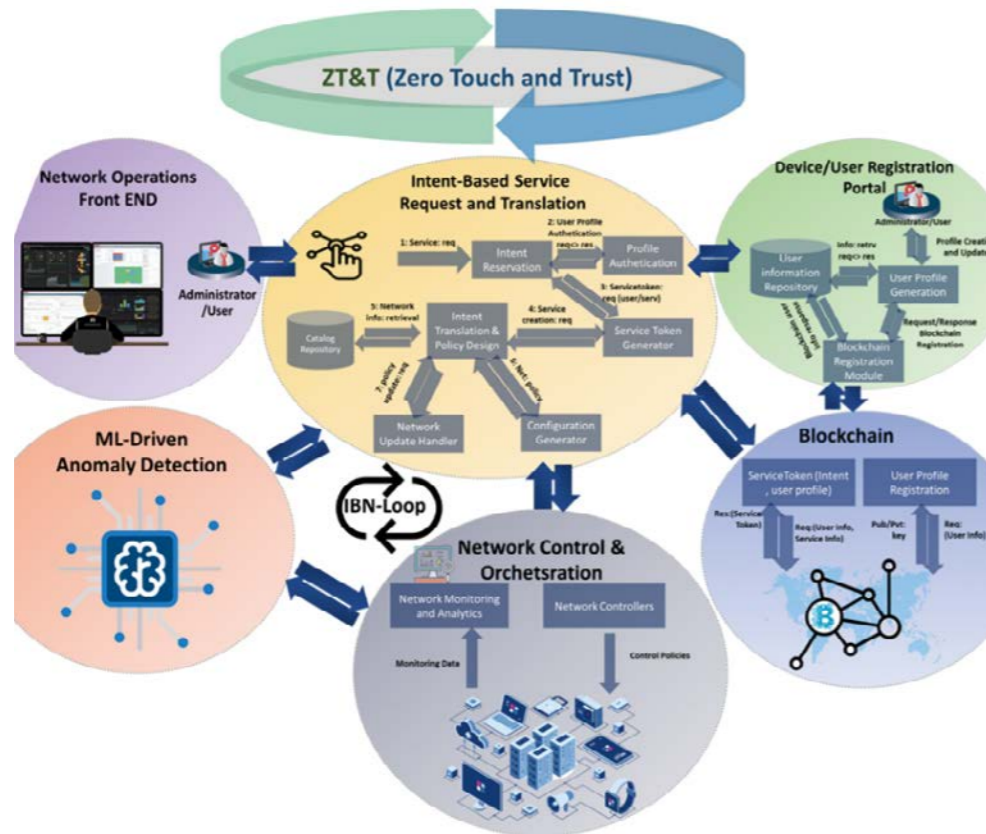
ZT&T (Zero Touch and Trust)

Network Operations Front END

Administrator /User

Intent-Based Service Request and Translation

1: Service: req

Intent Reservation

2: User Profile Authentication req<> res

Profile Authentication

3: Servicetoken: req (user/serv)

4: Service creation: req

Service Token Generator

5: Network info: retrieval

Catalog Repository

Intent Translation & Policy Design

6: Net. policy

7: policy update: req

Network Update Handler

Configuration Generator

Device/User Registration Portal

Administrator/User

Profile Creation and Update

User information Repository

Info: retr req<> res

User Profile Generation

Blockchain info: user info

Request/Response Blockchain Registration

Blockchain Registration Module

ML-Driven Anomaly Detection

IBN-Loop

Blockchain

ServiceToken (Intent , user profile)

User Profile Registration

Res:(Service Token)

Req:(User info, Service Info)

Pub/Put: key

Req: (User info)

Network Control & Orchetsration

Network Monitoring and Analytics

Network Controllers

Monitoring Data

Control Policies